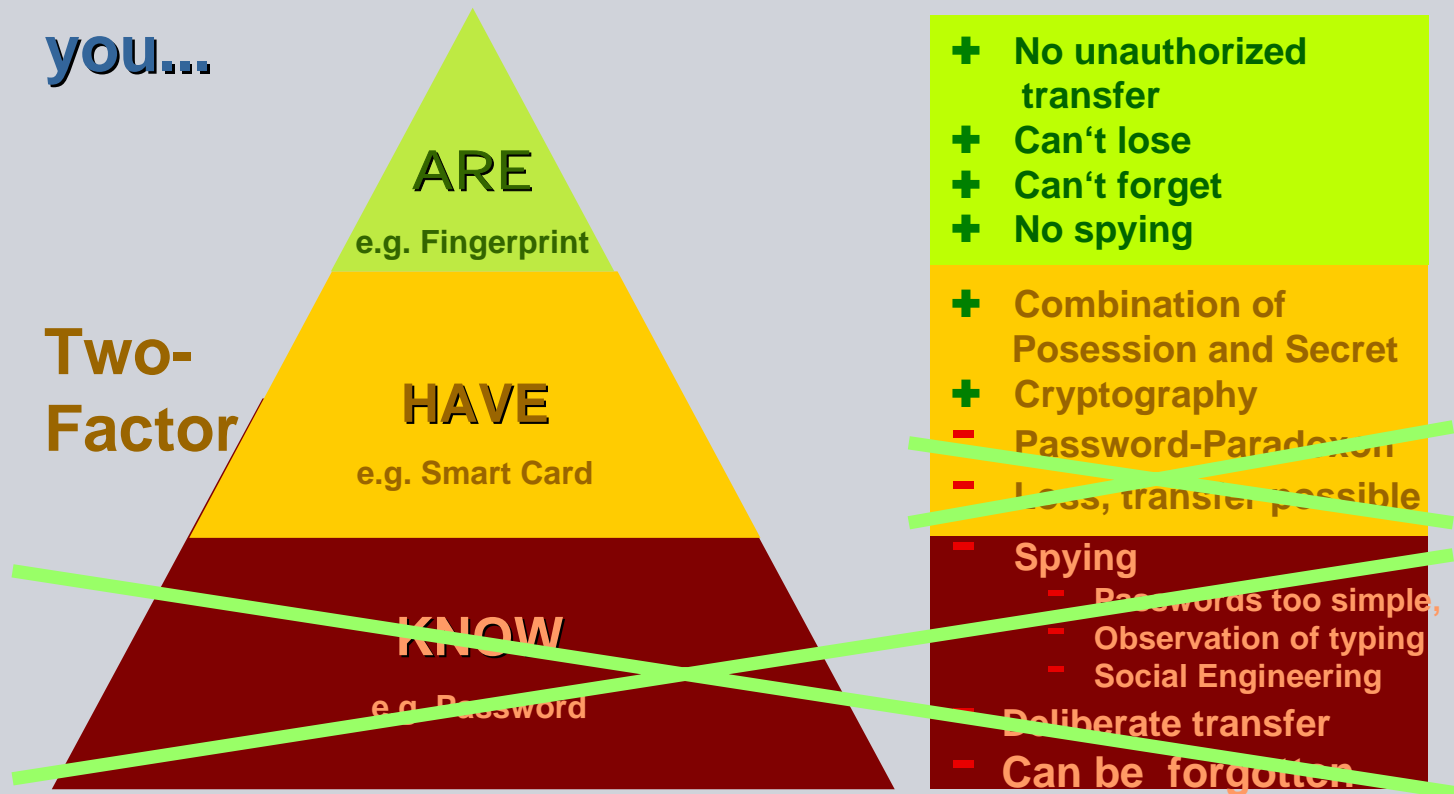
you...

ARE
e.g. Fingerprint

Two-Factor

HAVE
e.g. Smart Card

KNOW
e.g. Password

+ No unauthorized transfer
+ Can‘t lose
+ Can‘t forget
+ No spying

+ Combination of Posession and Secret
+ Cryptography
- Password-Paradoxon
- Loss, transfer possible

- Spying
- Passwords too simple,
- Observation of typing
- Social Engineering
- Deliberate transfer
- Can be forgotten